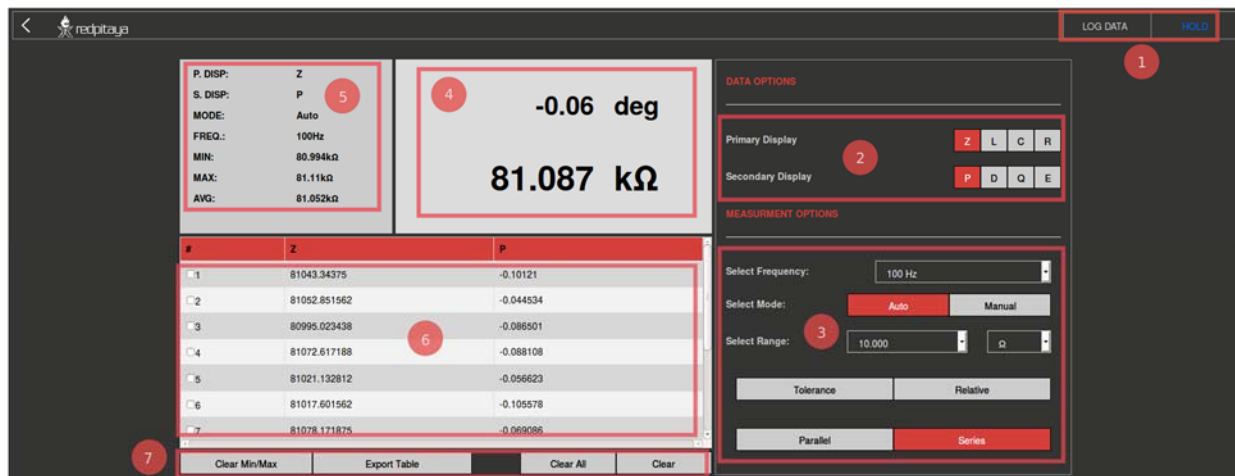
< redpitaya

LOG DATA HOLD

1

P. DISP: Z
S. DISP: P
MODE: Auto
FREQ.: 100Hz
MIN: 80.994kΩ
MAX: 81.11kΩ
AVG: 81.052kΩ

5

4

-0.06 deg

81.087 kΩ

DATA OPTIONS

Primary Display Z L C R

2

Secondary Display P D Q E

MEASURMENT OPTIONS

| # | Z | P |
|---|---|---|
| 1 | 81043.34375 | -0.10121 |
| 2 | 81052.851562 | -0.044534 |
| 3 | 80995.023438 | -0.086501 |
| 4 | 81072.617188 | -0.088108 |
| 5 | 81021.132812 | -0.056623 |
| 6 | 81017.601562 | -0.105578 |
| 7 | 81078.171875 | -0.069086 |

6

Select Frequency: 100 Hz
Select Mode: Auto Manual
Select Range: 10.000 Ω

3

Tolerance Relative

Parallel Series

7

Clear Min/Max Export Table Clear All Clear